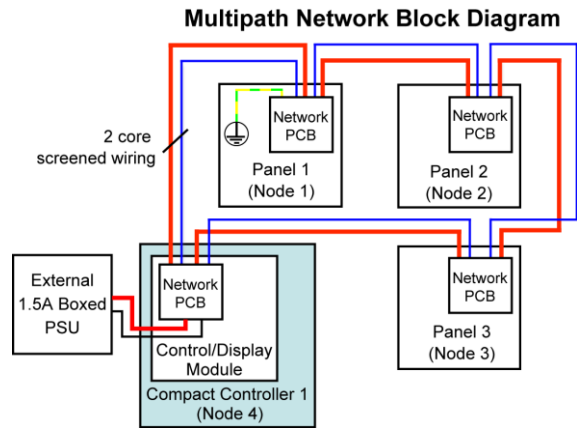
Multipath Network Block Diagram

2 core screened wiring

Network PCB

Panel 1 (Node 1)

Network PCB

Panel 2 (Node 2)

External 1.5A Boxed PSU

Network PCB

Control/Display Module

Compact Controller 1 (Node 4)

Network PCB

Panel 3 (Node 3)